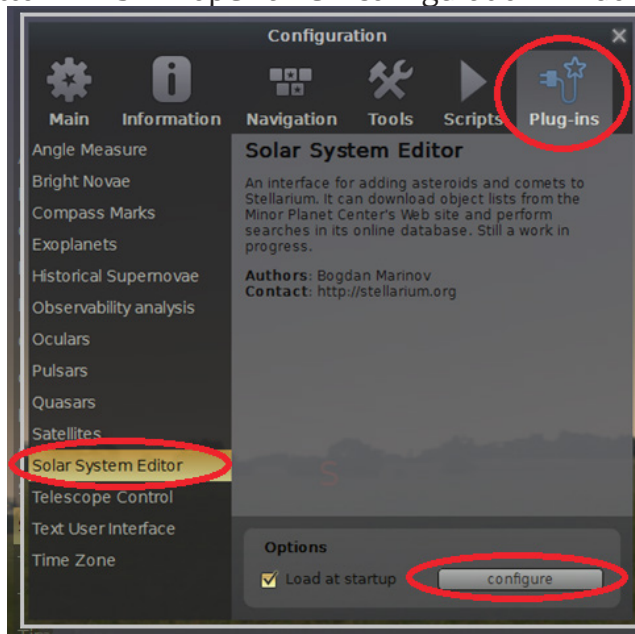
Configuration

Main Information Navigation Tools Scripts Plug-ins

Angle Measure
Bright Novae
Compass Marks
Exoplanets
Historical Supernovae
Observability analysis
Oculars
Pulsars
Quasars
Satellites
Solar System Editor
Telescope Control
Text User Interface
Time Zone

Solar System Editor

An interface for adding asteroids and comets to Stellarium. It can download object lists from the Minor Planet Center's Web site and perform searches in its online database. Still a work in progress.

Authors: Bogdan Marinov
Contact: http://stellarium.org

Options
Load at startup
configure